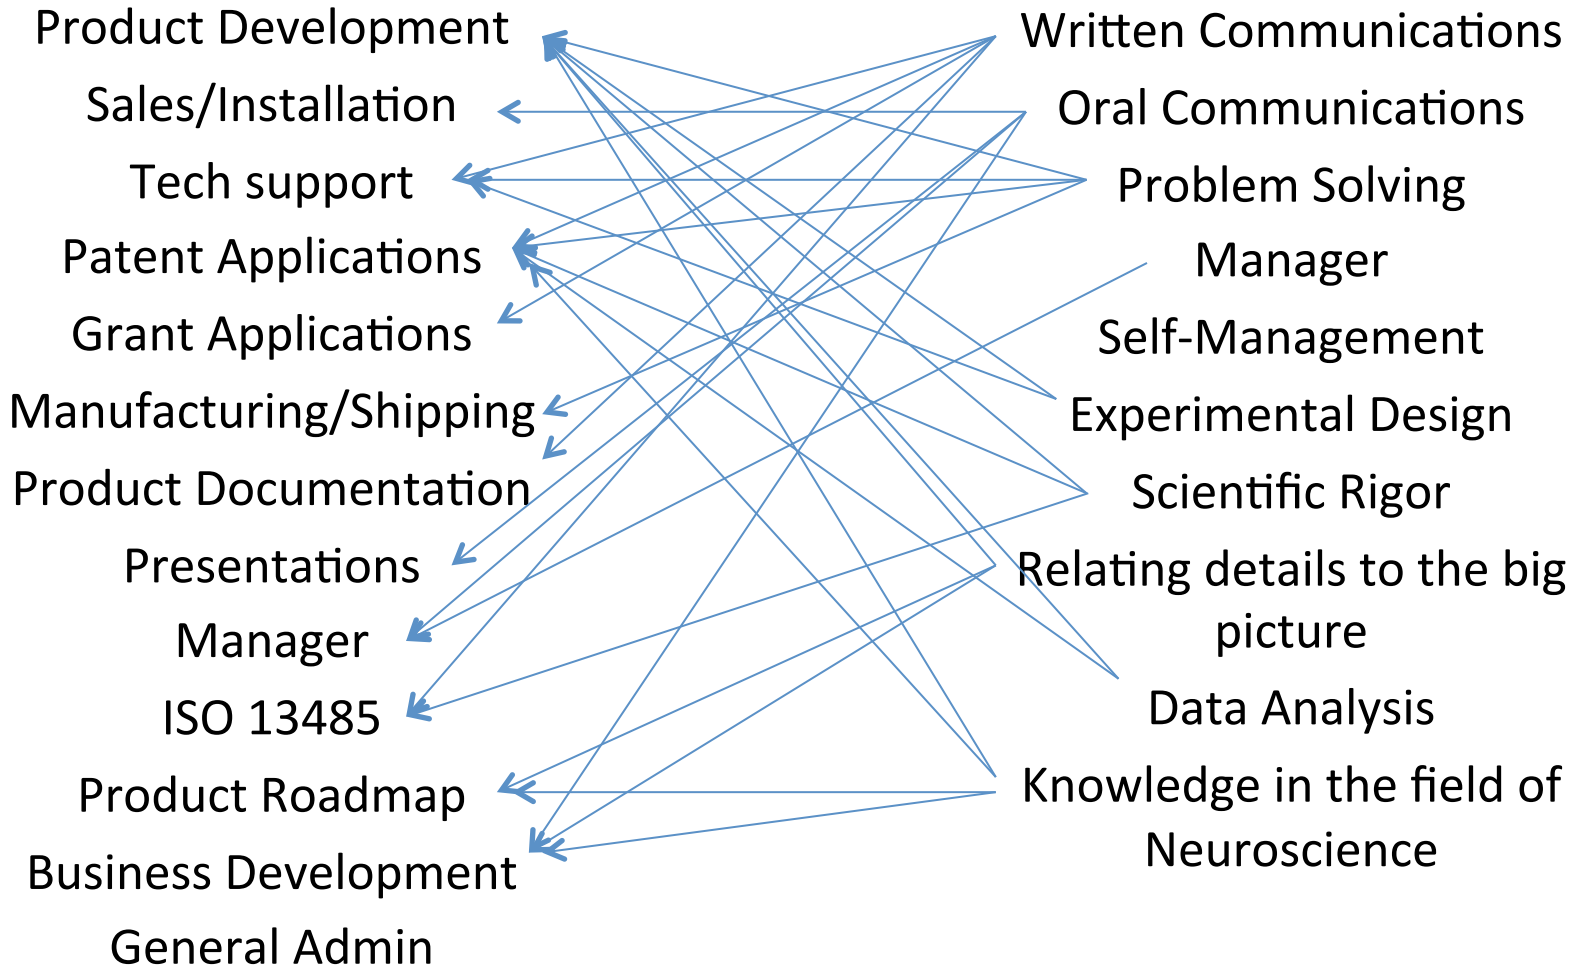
Product Development
Sales/Installation
Tech support
Patent Applications
Grant Applications
Manufacturing/Shipping
Product Documentation
Presentations
Manager
ISO 13485
Product Roadmap
Business Development
General Admin

Written Communications
Oral Communications
Problem Solving
Manager
Self-Management
Experimental Design
Scientific Rigor
Relating details to the big picture
Data Analysis
Knowledge in the field of Neuroscience